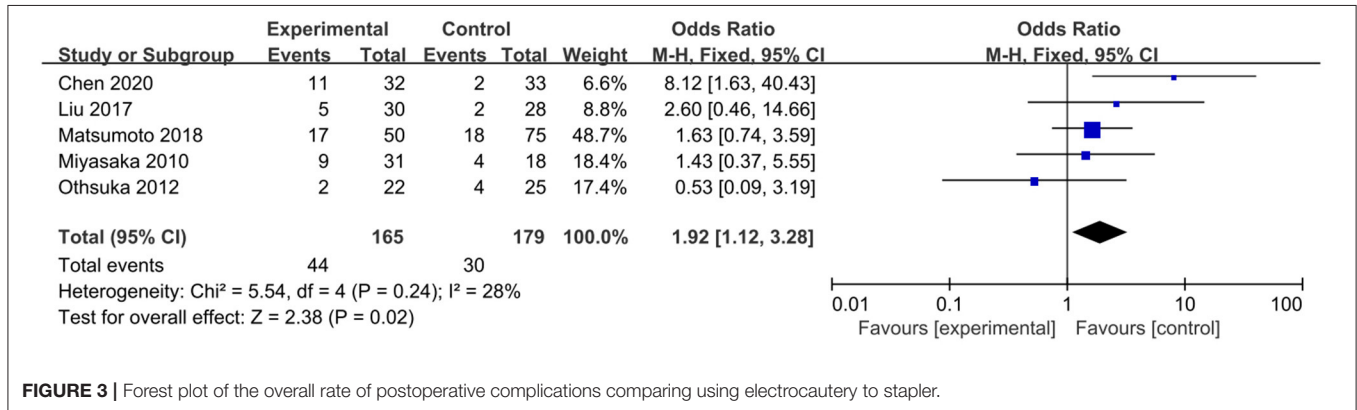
| Study or Subgroup | Experimental Events | Experimental Total | Control Events | Control Total | Weight | Odds Ratio M-H, Fixed, 95% CI |
|---|---|---|---|---|---|---|
| Chen 2020 | 11 | 32 | 2 | 33 | 6.6% | 8.12 [1.63, 40.43] |
| Liu 2017 | 5 | 30 | 2 | 28 | 8.8% | 2.60 [0.46, 14.66] |
| Matsumoto 2018 | 17 | 50 | 18 | 75 | 48.7% | 1.63 [0.74, 3.59] |
| Miyasaka 2010 | 9 | 31 | 4 | 18 | 18.4% | 1.43 [0.37, 5.55] |
| Othsuka 2012 | 2 | 22 | 4 | 25 | 17.4% | 0.53 [0.09, 3.19] |
| **Total (95% CI)** | | **165** | | **179** | **100.0%** | **1.92 [1.12, 3.28]** |
| Total events | 44 | | 30 | | | |

Heterogeneity: Chi² = 5.54, df = 4 (P = 0.24); I² = 28%
Test for overall effect: Z = 2.38 (P = 0.02)

Odds Ratio
M-H, Fixed, 95% CI

0.01 0.1 1 10 100
Favours [experimental] Favours [control]

**FIGURE 3 |** Forest plot of the overall rate of postoperative complications comparing using electrocautery to stapler.